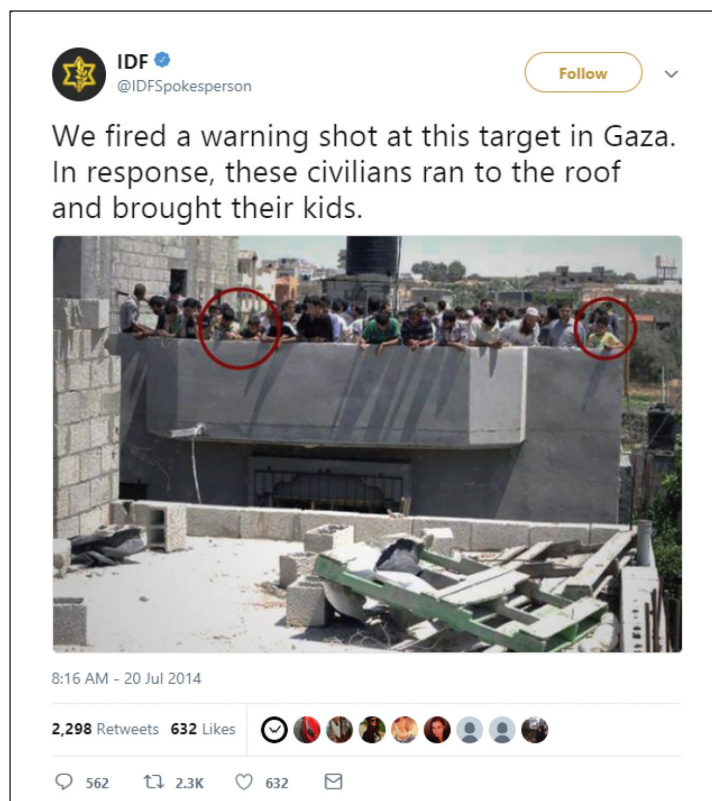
IDF
@IDFSpokesperson

Follow

We fired a warning shot at this target in Gaza. In response, these civilians ran to the roof and brought their kids.

8:16 AM - 20 Jul 2014

2,298 Retweets 632 Likes

562 2.3K 632